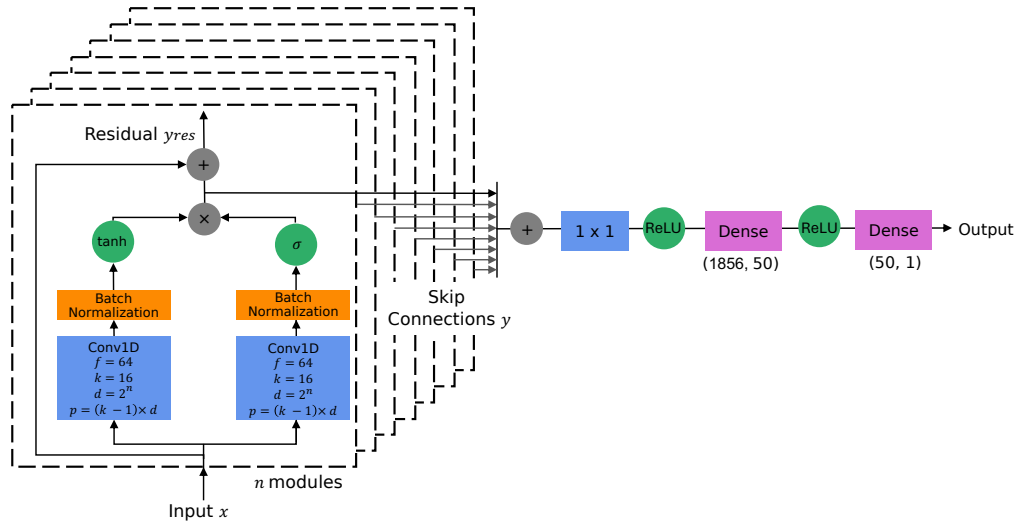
Residual $y_{res}$

+

×

tanh

$\sigma$

Batch Normalization

Batch Normalization

Conv1D
$f = 64$
$k = 16$
$d = 2^n$
$p = (k-1) \times d$

Conv1D
$f = 64$
$k = 16$
$d = 2^n$
$p = (k-1) \times d$

Input $x$

$n$ modules

Skip Connections $y$

+

1 x 1

ReLU

Dense

(1856, 50)

ReLU

Dense

(50, 1)

Output